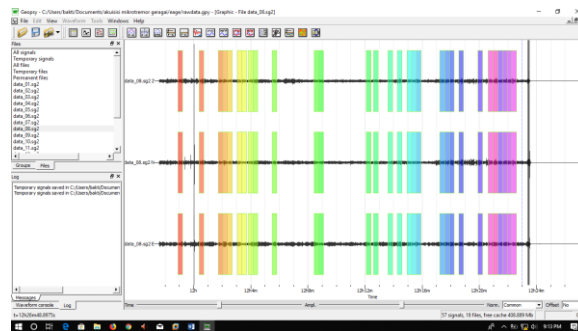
Geopsy - C:/Users/bakti/Documents/akuisisi mikrotremor geoge/eage/newdata.gpy - [Graphic - File data_08.sg2]

File Edit View Waveform Tools Windows Help

Files
All signals
Temporary signals
All files
Temporary files
Permanent files
data_01.sg2
data_02.sg2
data_03.sg2
data_04.sg2
data_05.sg2
data_06.sg2
data_07.sg2
data_08.sg2
data_09.sg2
data_10.sg2
data_11.sg2

Groups Files

Log
Temporary signals saved in C:/Users/bakti/Documen
Temporary signals saved in C:/Users/bakti/Documen

Messages
Waveform console Log

data_08.sg2 Z
data_08.sg2 N
data_08.sg2 E

12h 12h10m 12h20m 12h30m 12h40m 12h50m

Time

Time Ampl. Norm. Common Offset No

t= 12h28m40.0975s

37 signals, 19 files, free cache 400.000 Mb

9:13 PM